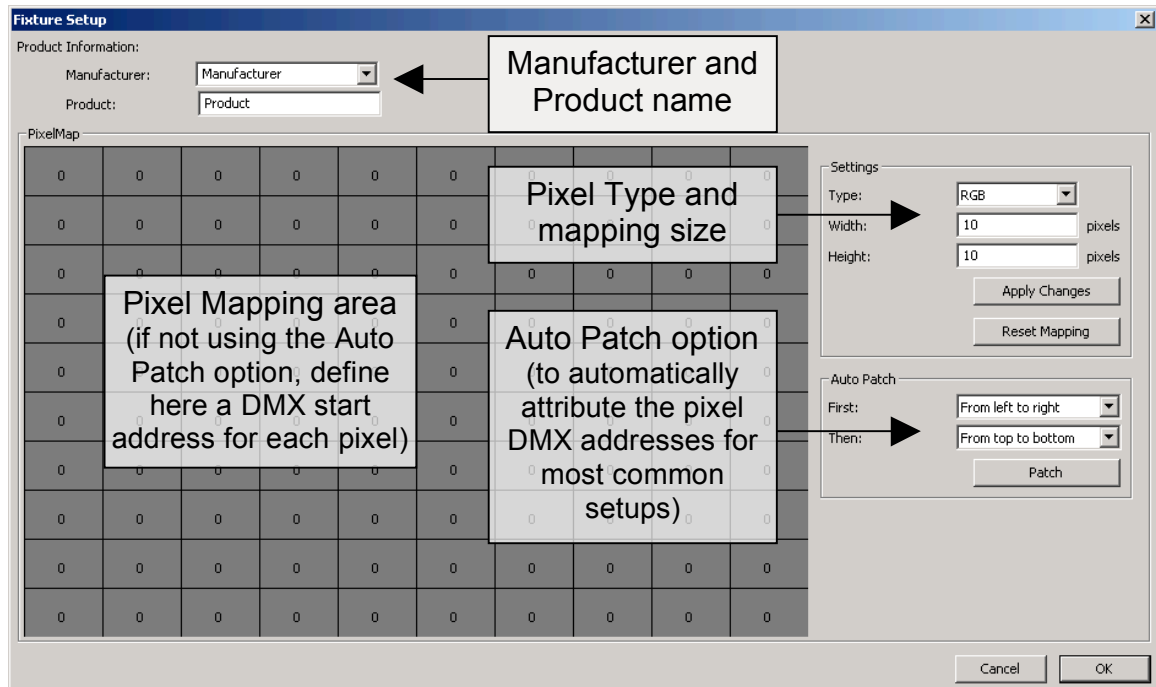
Fixture Setup

Product Information:

Manufacturer: Manufacturer

Product: Product

Manufacturer and Product name

PixelMap

| 0 | 0 | 0 | 0 | 0 | 0 | 0 | 0 | 0 | 0 |
|---|---|---|---|---|---|---|---|---|---|
| 0 | 0 | 0 | 0 | 0 | 0 | 0 | 0 | 0 | 0 |
| 0 | 0 | 0 | 0 | 0 | 0 | 0 | 0 | 0 | 0 |
| 0 | 0 | 0 | 0 | 0 | 0 | 0 | 0 | 0 | 0 |
| 0 | 0 | 0 | 0 | 0 | 0 | 0 | 0 | 0 | 0 |
| 0 | 0 | 0 | 0 | 0 | 0 | 0 | 0 | 0 | 0 |
| 0 | 0 | 0 | 0 | 0 | 0 | 0 | 0 | 0 | 0 |
| 0 | 0 | 0 | 0 | 0 | 0 | 0 | 0 | 0 | 0 |
| 0 | 0 | 0 | 0 | 0 | 0 | 0 | 0 | 0 | 0 |
| 0 | 0 | 0 | 0 | 0 | 0 | 0 | 0 | 0 | 0 |

Pixel Mapping area (if not using the Auto Patch option, define here a DMX start address for each pixel)

Pixel Type and mapping size

Auto Patch option (to automatically attribute the pixel DMX addresses for most common setups)

Settings

Type: RGB

Width: 10 pixels

Height: 10 pixels

Apply Changes

Reset Mapping

Auto Patch

First: From left to right

Then: From top to bottom

Patch

Cancel

OK